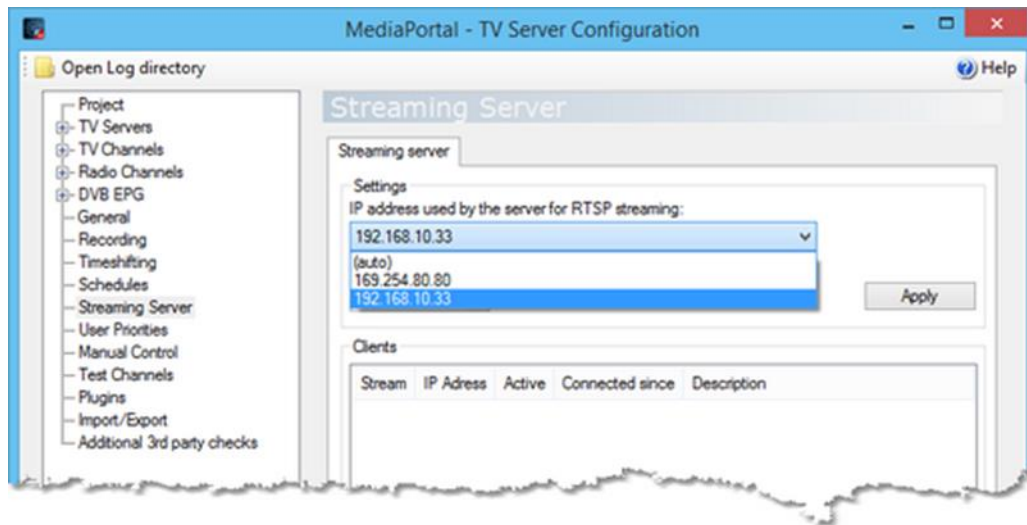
MediaPortal - TV Server Configuration

Open Log directory

Help

Project
TV Servers
TV Channels
Radio Channels
DVB EPG
General
Recording
Timeshifting
Schedules
Streaming Server
User Priorities
Manual Control
Test Channels
Plugins
Import/Export
Additional 3rd party checks

Streaming Server

Streaming server

Settings
IP address used by the server for RTSP streaming:
192.168.10.33
(auto)
169.254.80.80
192.168.10.33

Apply

Clients

| Stream | IP Adress | Active | Connected since | Description |
|---|---|---|---|---|